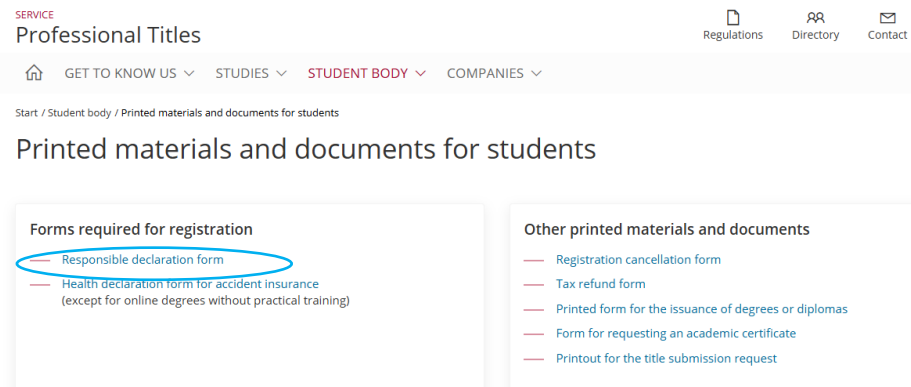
SERVICE
Professional Titles

Regulations Directory Contact

GET TO KNOW US STUDIES STUDENT BODY COMPANIES

Start / Student body / Printed materials and documents for students

Printed materials and documents for students

Forms required for registration

Responsible declaration form

Health declaration form for accident insurance (except for online degrees without practical training)

Other printed materials and documents

Registration cancellation form

Tax refund form

Printed form for the issuance of degrees or diplomas

Form for requesting an academic certificate

Printout for the title submission request